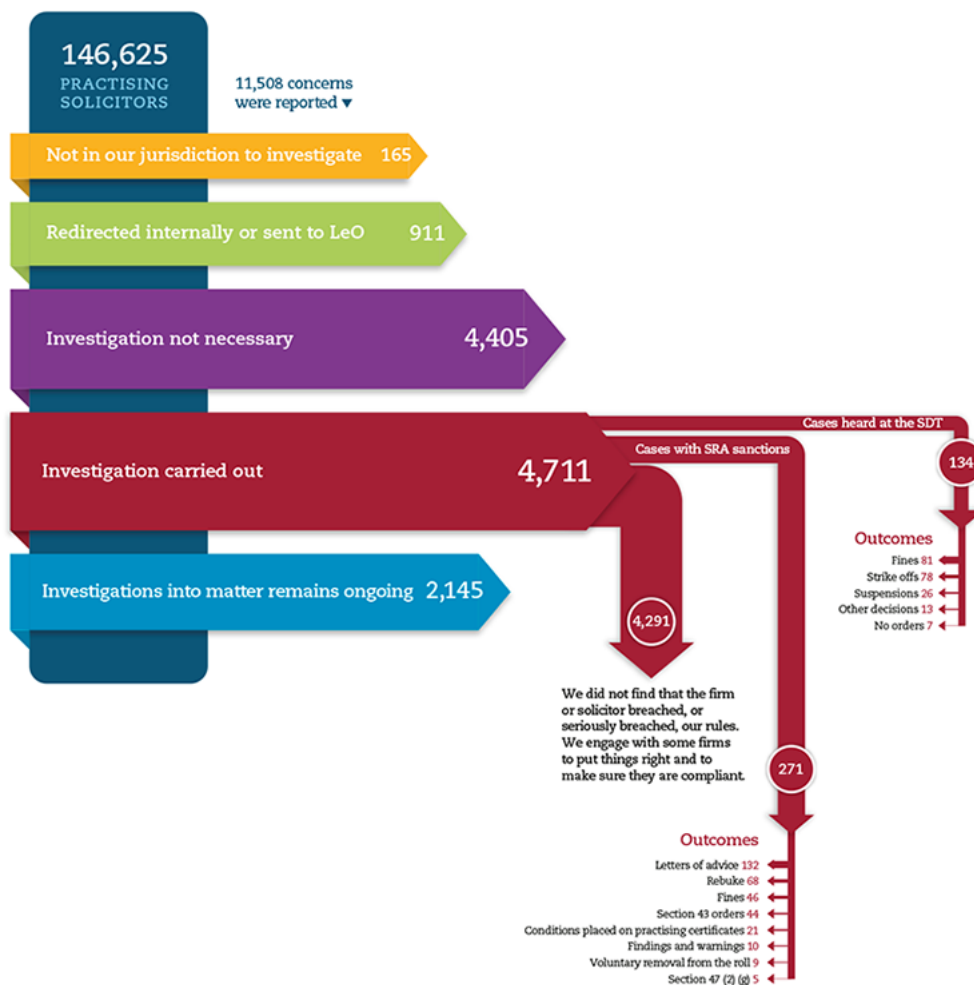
146,625
PRACTISING SOLICITORS

11,508 concerns were reported ▾

Not in our jurisdiction to investigate 165

Redirected internally or sent to LeO 911

Investigation not necessary 4,405

Investigation carried out 4,711

Investigations into matter remains ongoing 2,145

Cases heard at the SDT

Cases with SRA sanctions

134

Outcomes
Fines 81
Strike offs 78
Suspensions 26
Other decisions 13
No orders 7

4,291

We did not find that the firm or solicitor breached, or seriously breached, our rules. We engage with some firms to put things right and to make sure they are compliant.

271

Outcomes
Letters of advice 132
Rebuke 68
Fines 46
Section 43 orders 44
Conditions placed on practising certificates 21
Findings and warnings 10
Voluntary removal from the roll 9
Section 47 (2) (g) 5